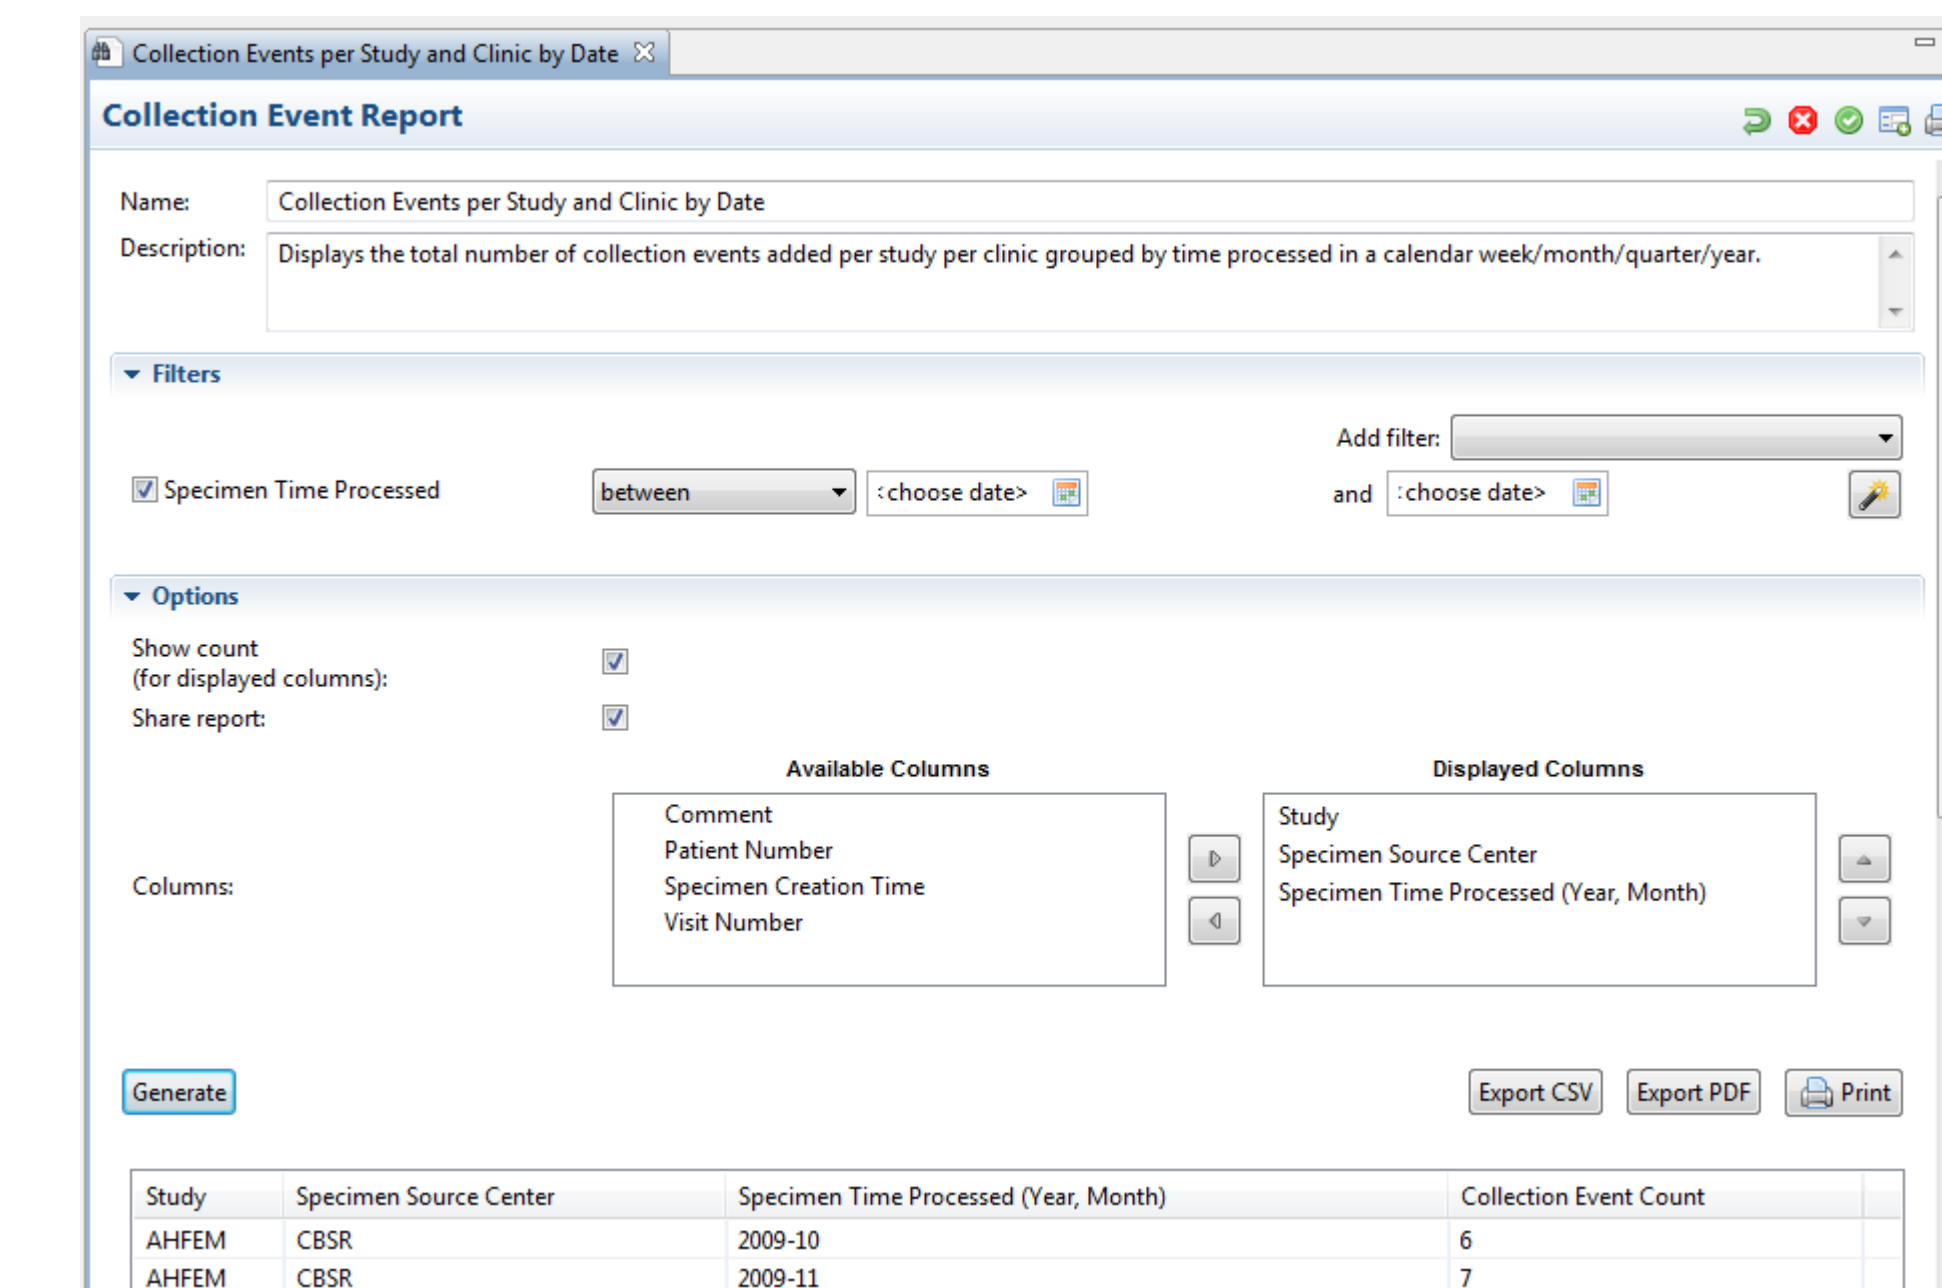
Collection Events per Study and Clinic by Date

Collection Event Report

Name: Collection Events per Study and Clinic by Date

Description: Displays the total number of collection events added per study per clinic grouped by time processed in a calendar week/month/quarter/year.

Filters

Add filter:

Specimen Time Processed between <choose date> and <choose date>

Options

Show count (for displayed columns):

Share report:

Available Columns

Displayed Columns

Columns:

Comment
Patient Number
Specimen Creation Time
Visit Number

Study
Specimen Source Center
Specimen Time Processed (Year, Month)

Generate

Export CSV Export PDF Print

| Study | Specimen Source Center | Specimen Time Processed (Year, Month) | Collection Event Count |
|---|---|---|---|
| AHFEM | CBSR | 2009-10 | 6 |
| AHFEM | CBSR | 2009-11 | 7 |